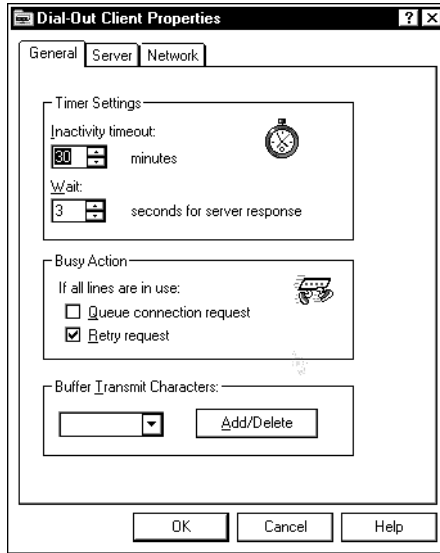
Dial-Out Client Properties

?

×

General

Server

Network

Timer Settings

Inactivity timeout:

30

minutes

Wait:

3

seconds for server response

Busy Action

If all lines are in use:

☐ Queue connection request

☑ Retry request

Buffer Transmit Characters:

Add/Delete

OK

Cancel

Help